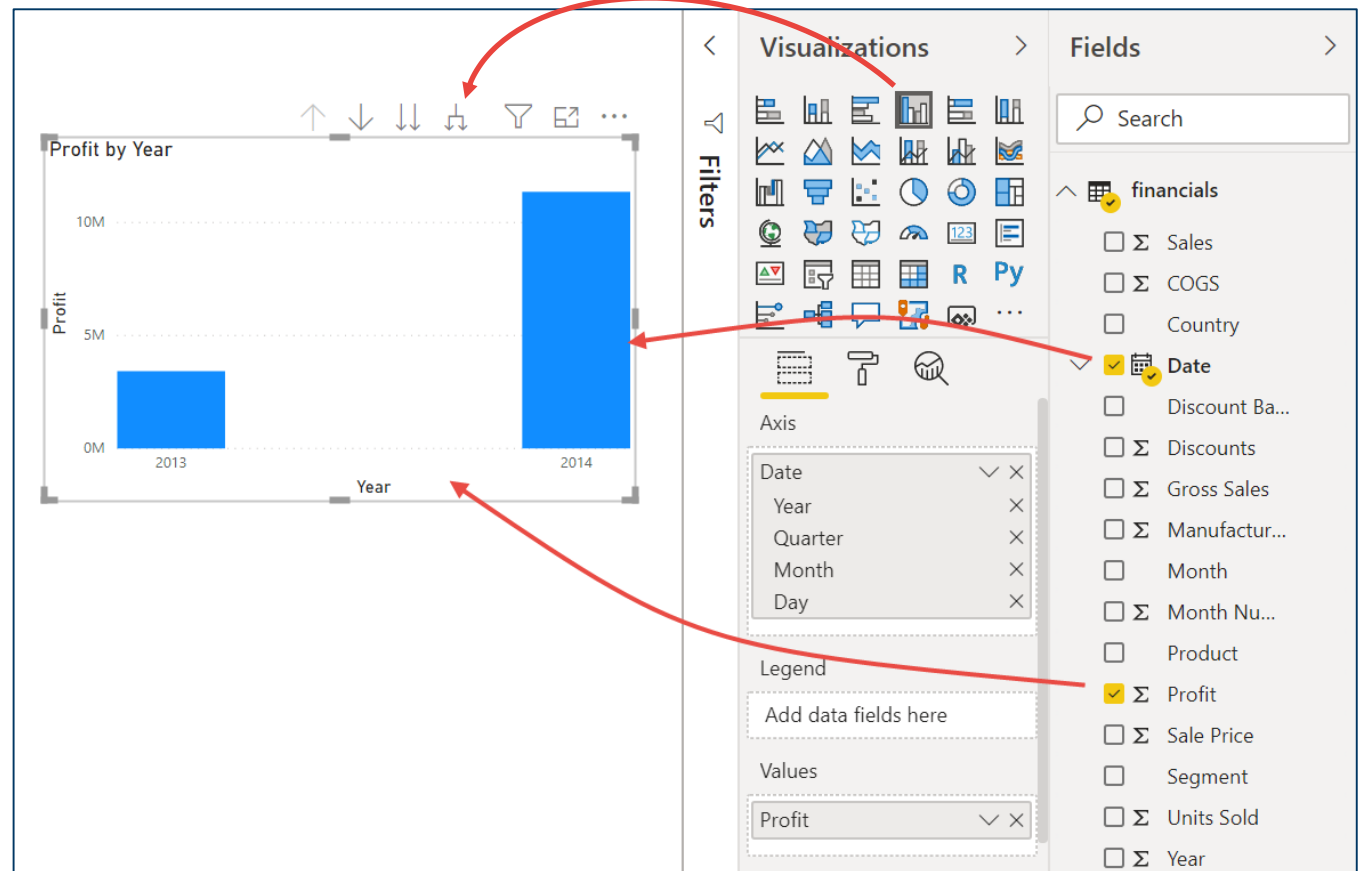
Profit by Year

10M

5M

0M

Profit

2013

2014

Year

Filters

Visualizations

R

Py

...

Axis

Date

Year

Quarter

Month

Day

Legend

Add data fields here

Values

Profit

Fields

Search

financials

Σ Sales

Σ COGS

Country

Date

Discount Ba...

Σ Discounts

Σ Gross Sales

Σ Manufactur...

Month

Σ Month Nu...

Product

Σ Profit

Σ Sale Price

Segment

Σ Units Sold

Σ Year